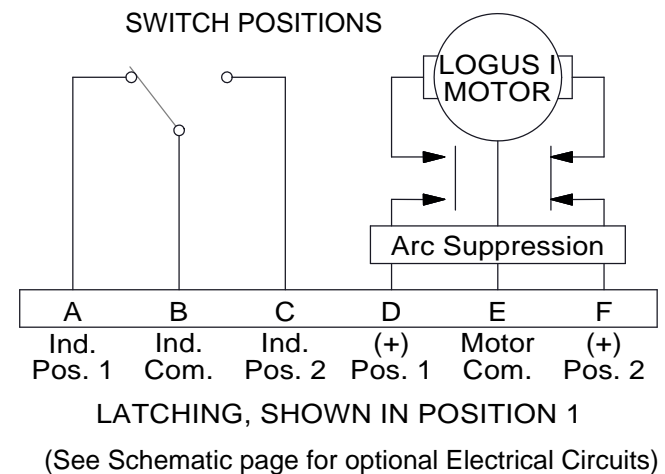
SWITCH POSITIONS

LOGUS I MOTOR

Arc Suppression

| A | B | C | D | E | F |
|---|---|---|---|---|---|
| Ind. Pos. 1 | Ind. Com. | Ind. Pos. 2 | (+) Pos. 1 | Motor Com. | (+) Pos. 2 |

LATCHING, SHOWN IN POSITION 1

(See Schematic page for optional Electrical Circuits)